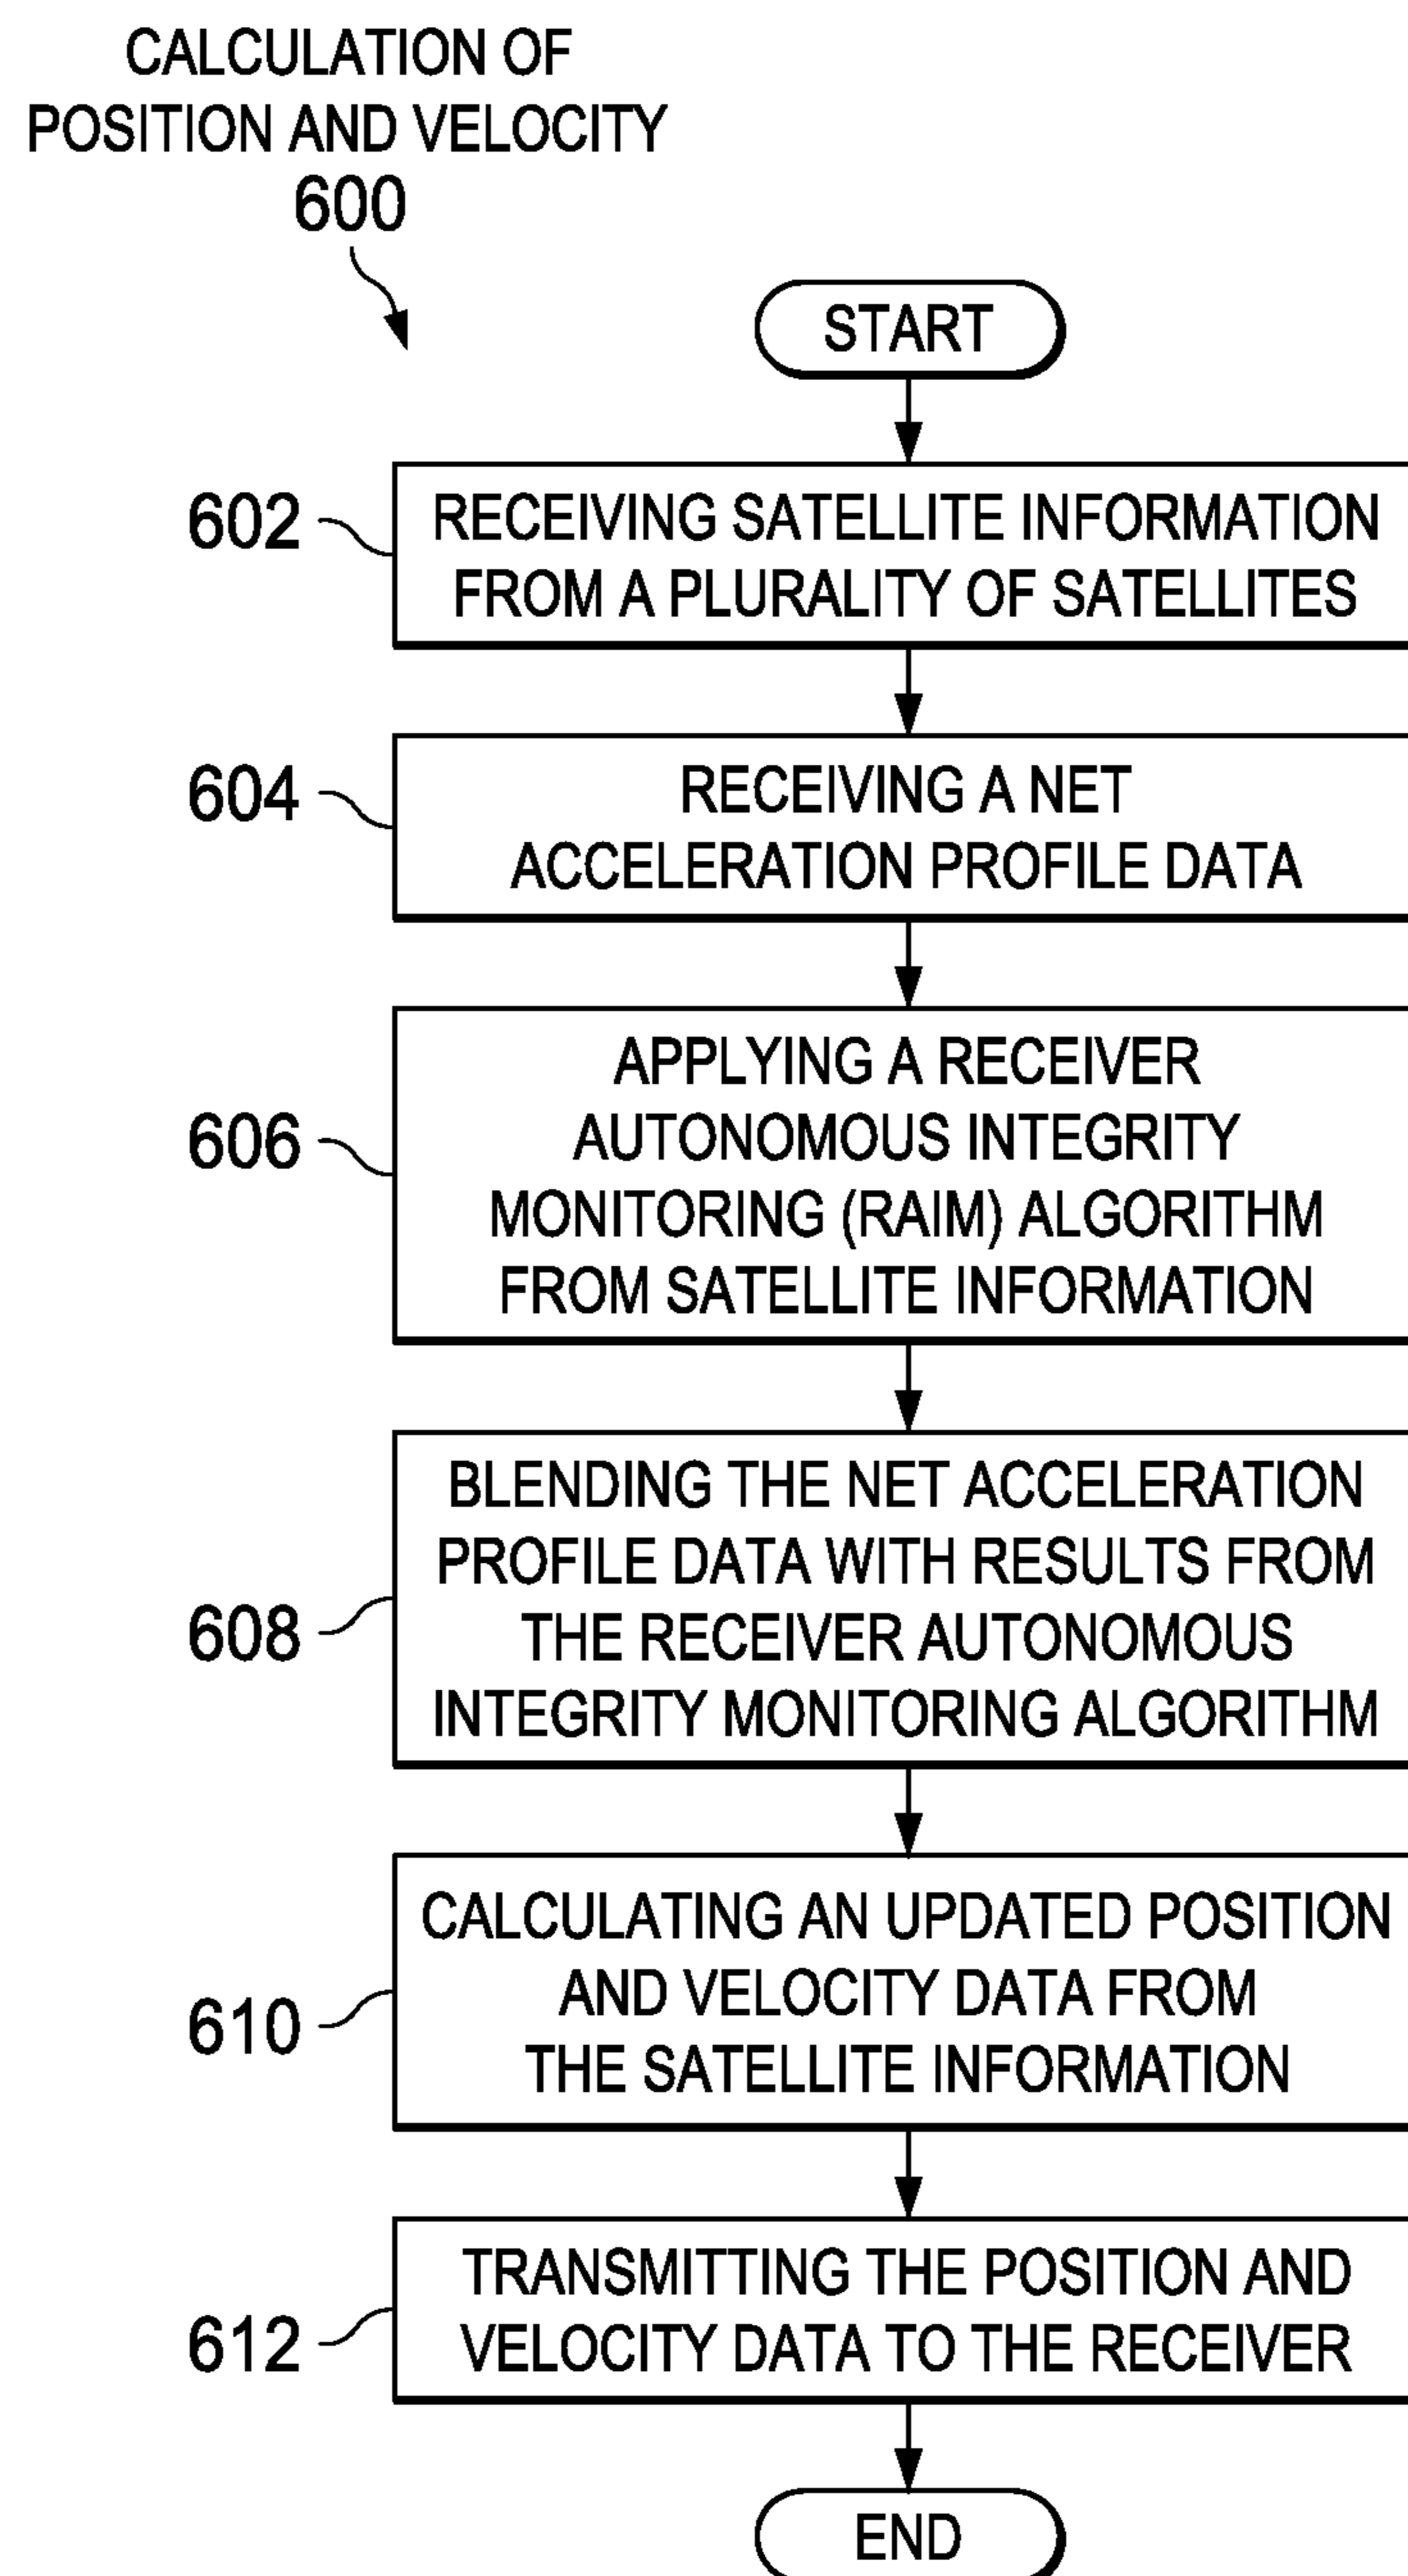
CALCULATION OF POSITION AND VELOCITY
600

START

602
RECEIVING SATELLITE INFORMATION FROM A PLURALITY OF SATELLITES

604
RECEIVING A NET ACCELERATION PROFILE DATA

606
APPLYING A RECEIVER AUTONOMOUS INTEGRITY MONITORING (RAIM) ALGORITHM FROM SATELLITE INFORMATION

608
BLENDING THE NET ACCELERATION PROFILE DATA WITH RESULTS FROM THE RECEIVER AUTONOMOUS INTEGRITY MONITORING ALGORITHM

610
CALCULATING AN UPDATED POSITION AND VELOCITY DATA FROM THE SATELLITE INFORMATION

612
TRANSMITTING THE POSITION AND VELOCITY DATA TO THE RECEIVER

END